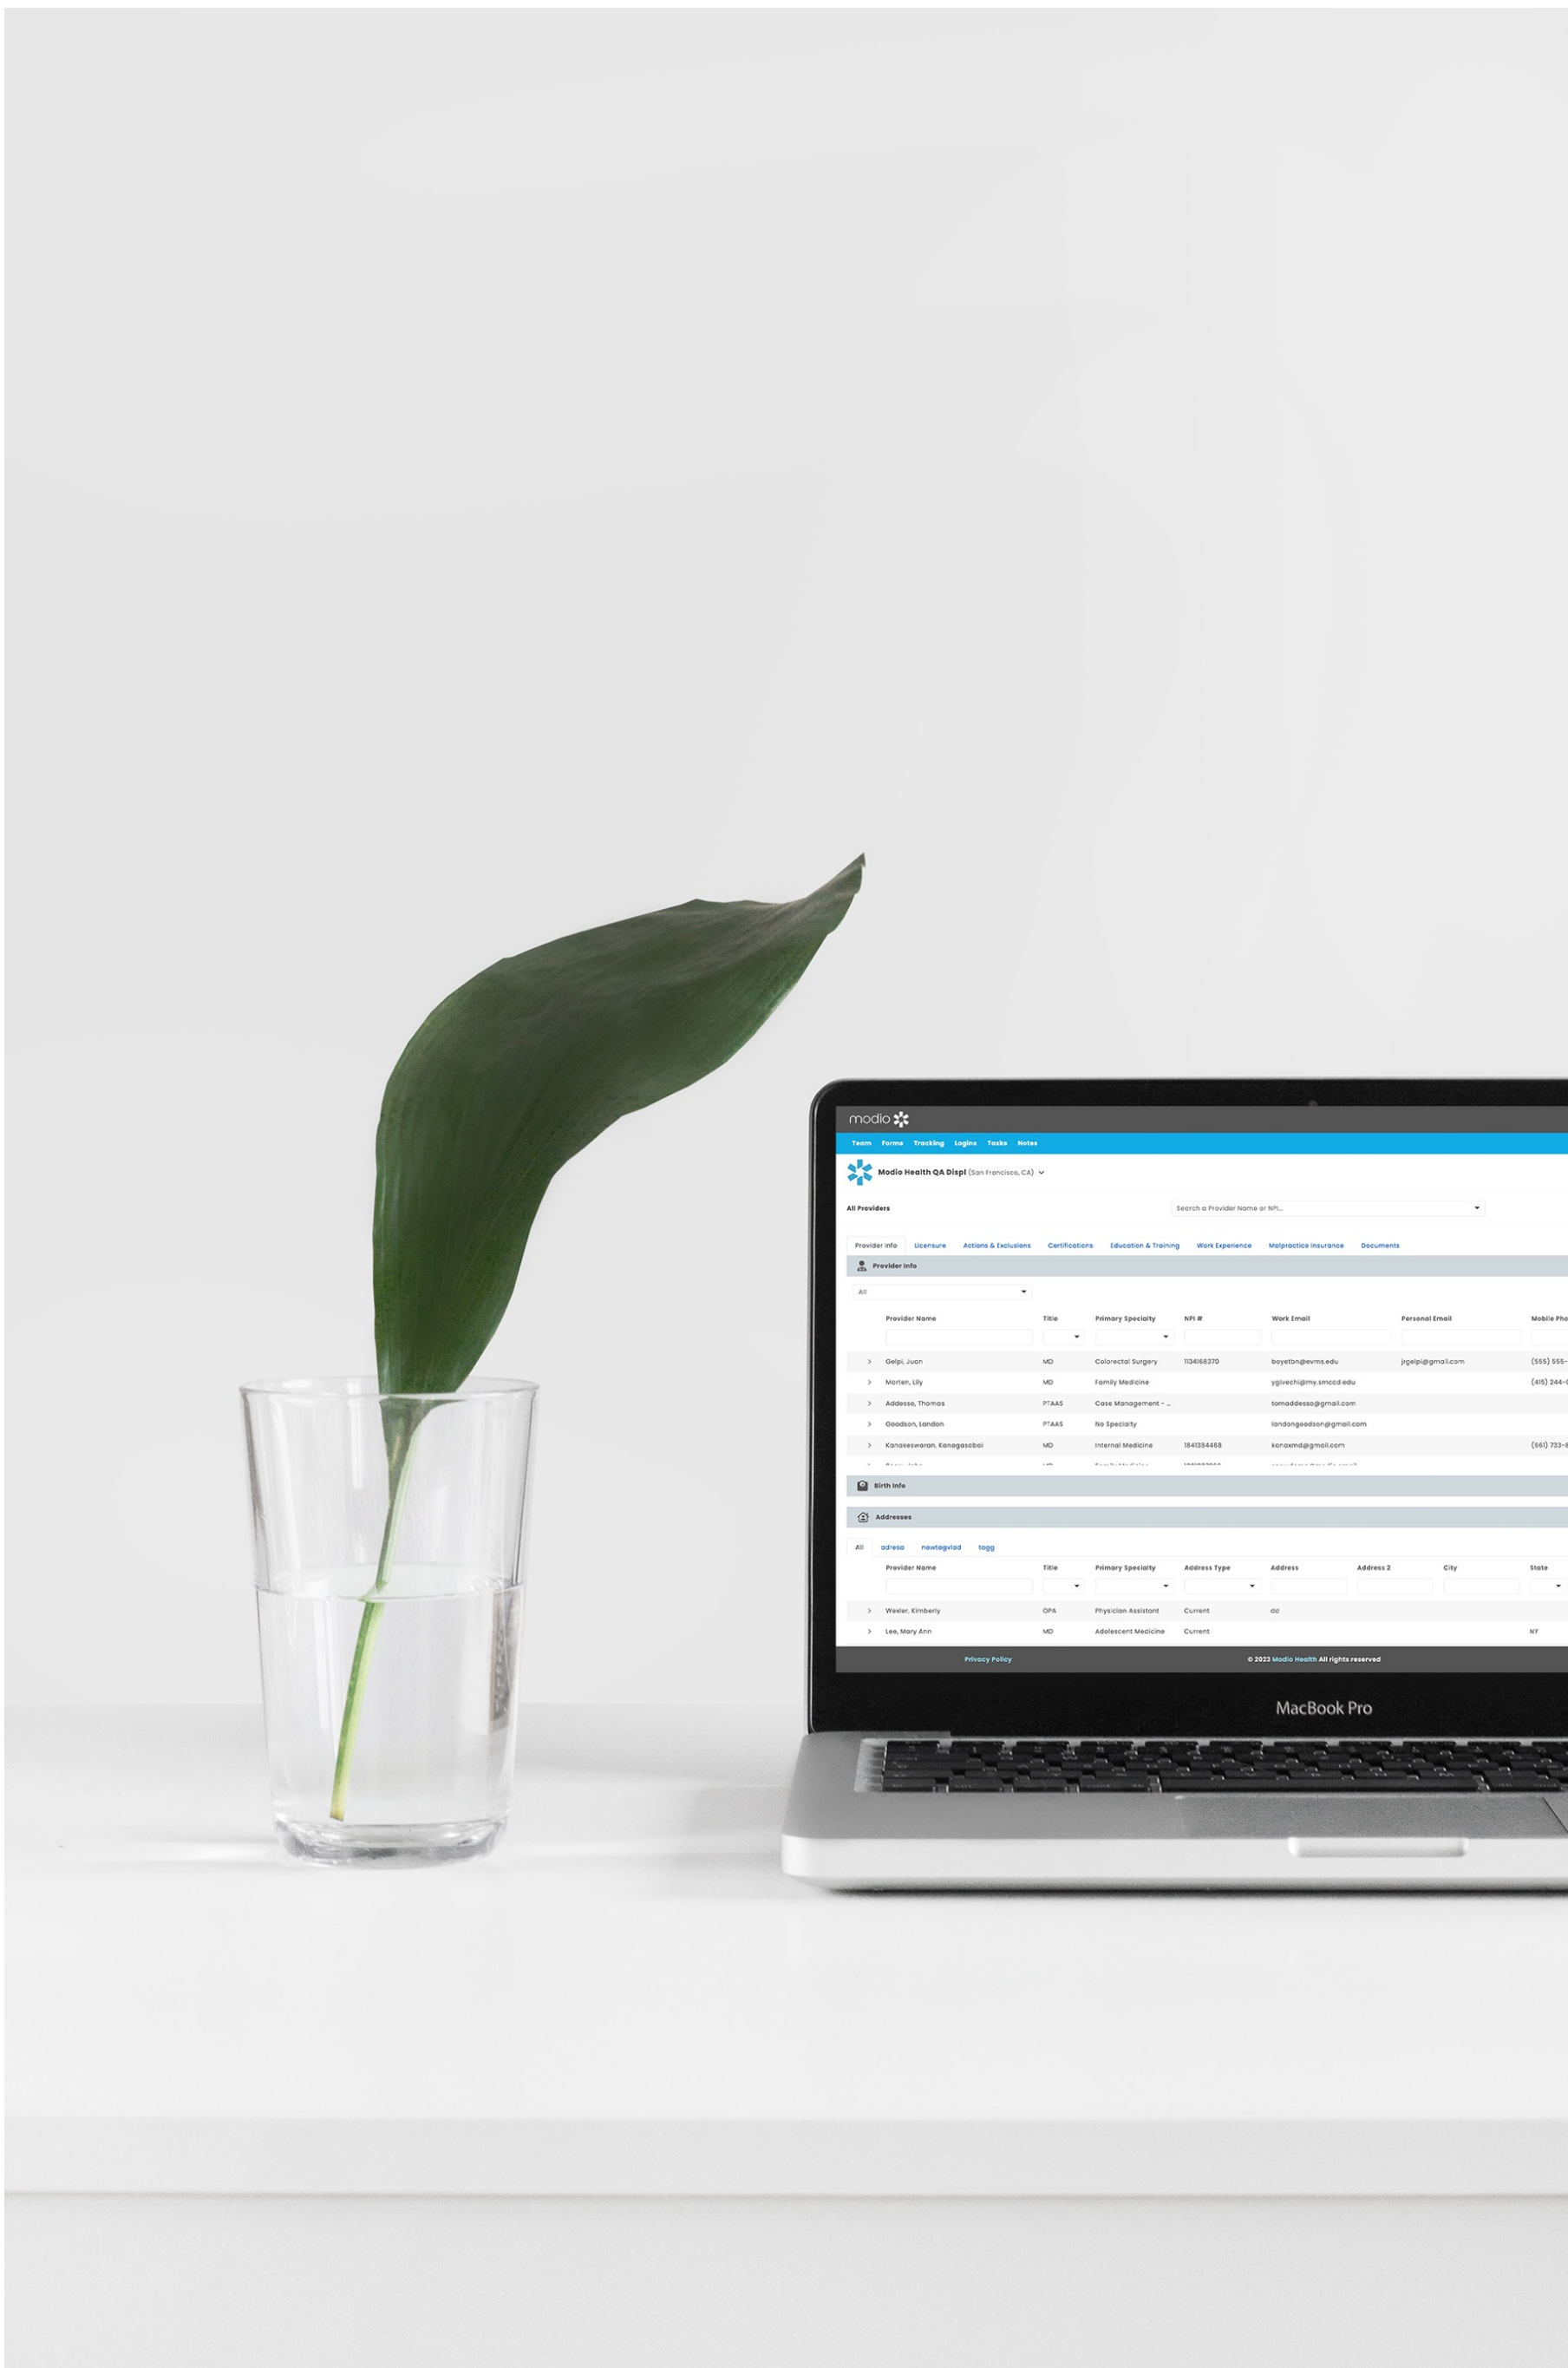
modio

Team Forms Tracking Logins Tasks Notes

Modio Health QA Displ (San Francisco, CA)

All Providers

Search a Provider Name or NPI...

Provider Info Licensure Actions & Exclusions Certifications Education & Training Work Experience Malpractice Insurance Documents

Provider Info

All

| | Provider Name | Title | Primary Specialty | NPI # | Work Email | Personal Email | Mobile Pho |
|---|---|---|---|---|---|---|---|
| > | Gelpi, Juan | MD | Colorectal Surgery | 1134168370 | boyetbn@evms.edu | jrgelpi@gmail.com | (555) 555- |
| > | Morten, Lily | MD | Family Medicine | | ygivechi@my.smccd.edu | | (415) 244- |
| > | Addesso, Thomas | PTAAS | Case Management - ... | | tomaddesso@gmail.com | | |
| > | Goodson, Landon | PTAAS | No Specialty | | landongoodson@gmail.com | | |
| > | Kanakeswaran, Kanagasabai | MD | Internal Medicine | 1841384468 | kanaxmd@gmail.com | | (661) 733- |

Birth Info

Addresses

All adresa newtagvlad tagg

| | Provider Name | Title | Primary Specialty | Address Type | Address | Address 2 | City | State |
|---|---|---|---|---|---|---|---|---|
| > | Wexler, Kimberly | OPA | Physician Assistant | Current | dd | | | |
| > | Lee, Mary Ann | MD | Adolescent Medicine | Current | | | | NY |

Privacy Policy © 2023 Modio Health All rights reserved

MacBook Pro